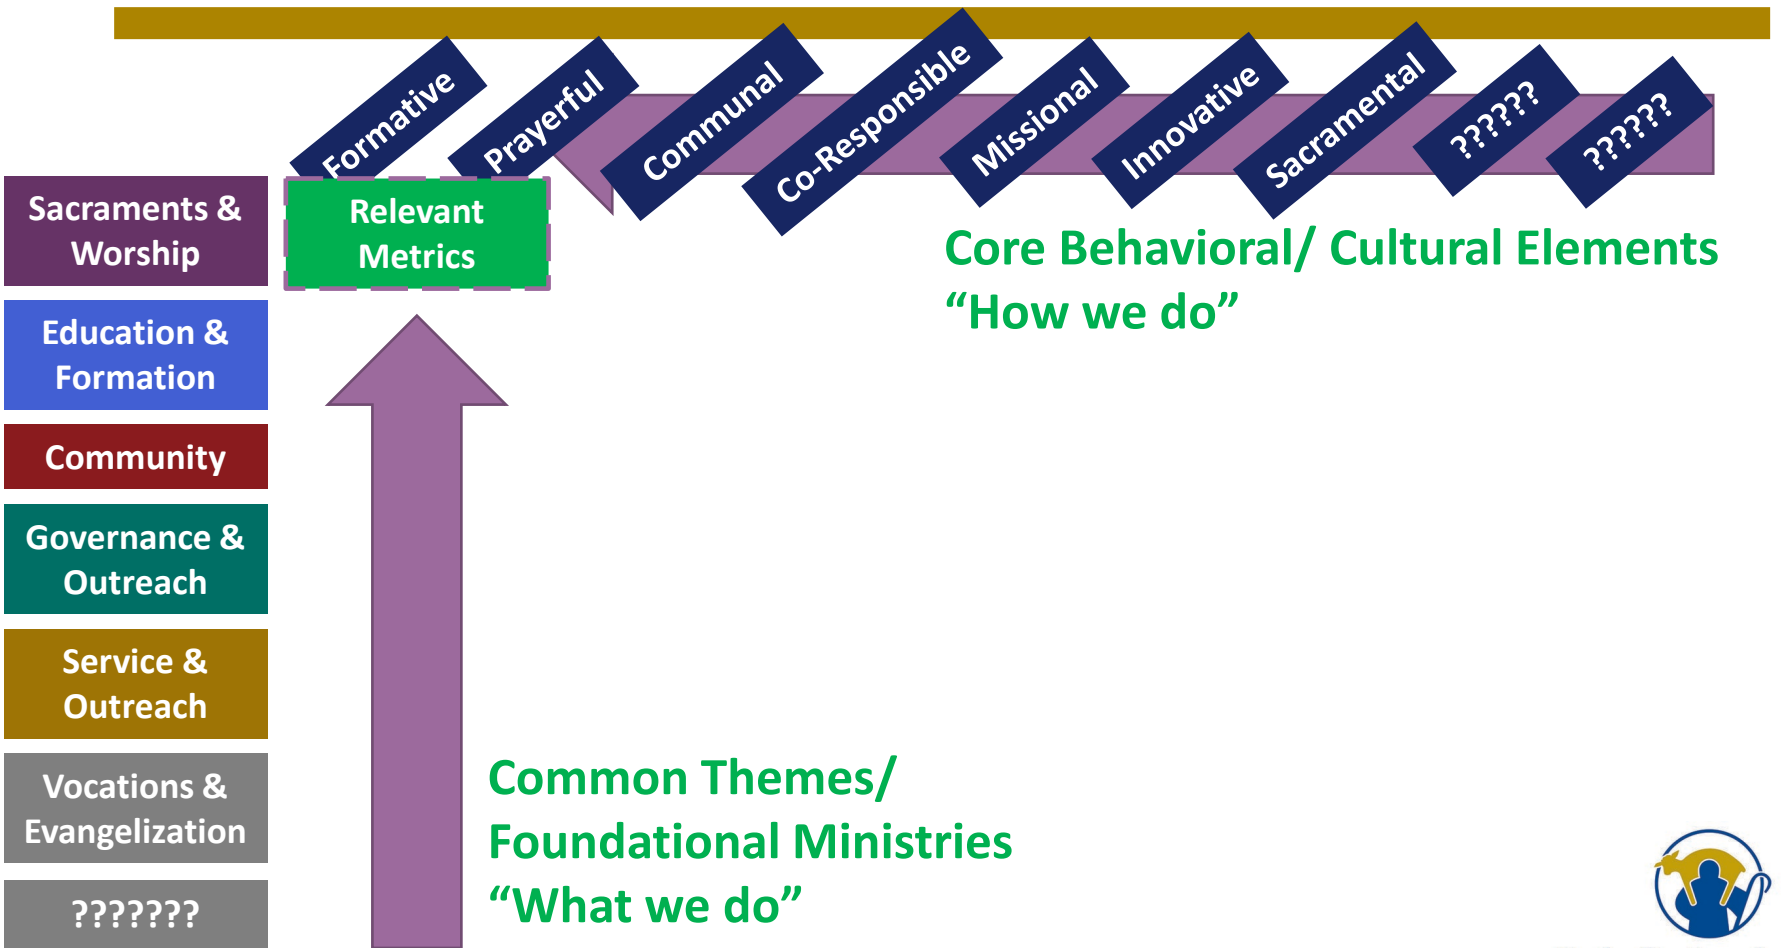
Formative
Prayerful
Communal
Co-Responsible
Missional
Innovative
Sacramental
??????
??????

Sacraments & Worship

Relevant Metrics

Core Behavioral/ Cultural Elements
“How we do”

Education & Formation

Community

Governance & Outreach

Service & Outreach

Vocations & Evangelization

???????

Common Themes/
Foundational Ministries
“What we do”